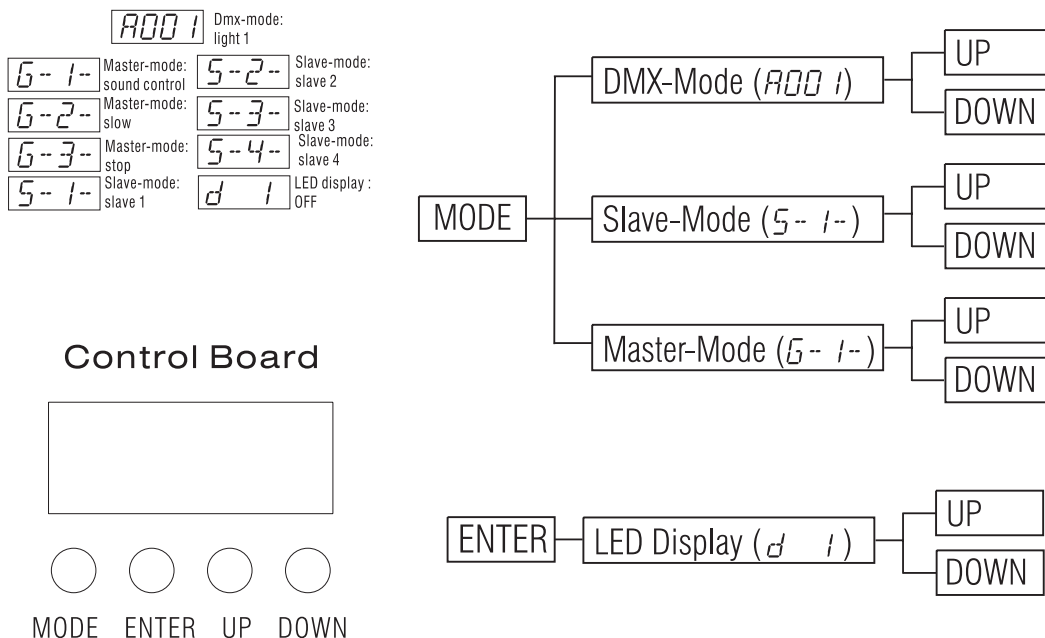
A001 Dmx-mode: light 1

G- 1- Master-mode: sound control
S-2- Slave-mode: slave 2

G-2- Master-mode: slow
S-3- Slave-mode: slave 3

G-3- Master-mode: stop
S-4- Slave-mode: slave 4

S-1- Slave-mode: slave 1
d 1 LED display : OFF

Control Board

MODE ENTER UP DOWN

MODE

DMX-Mode (A001)
UP
DOWN

Slave-Mode (S-1-)
UP
DOWN

Master-Mode (G-1-)
UP
DOWN

ENTER

LED Display (d 1)
UP
DOWN